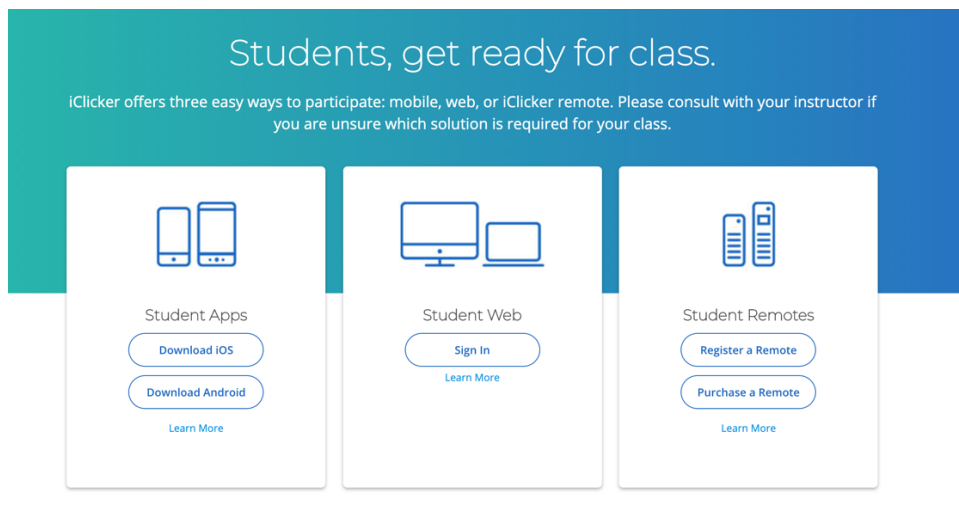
Students, get ready for class.

iClicker offers three easy ways to participate: mobile, web, or iClicker remote. Please consult with your instructor if you are unsure which solution is required for your class.

Student Apps

Download iOS

Download Android

Learn More

Student Web

Sign In

Learn More

Student Remotes

Register a Remote

Purchase a Remote

Learn More